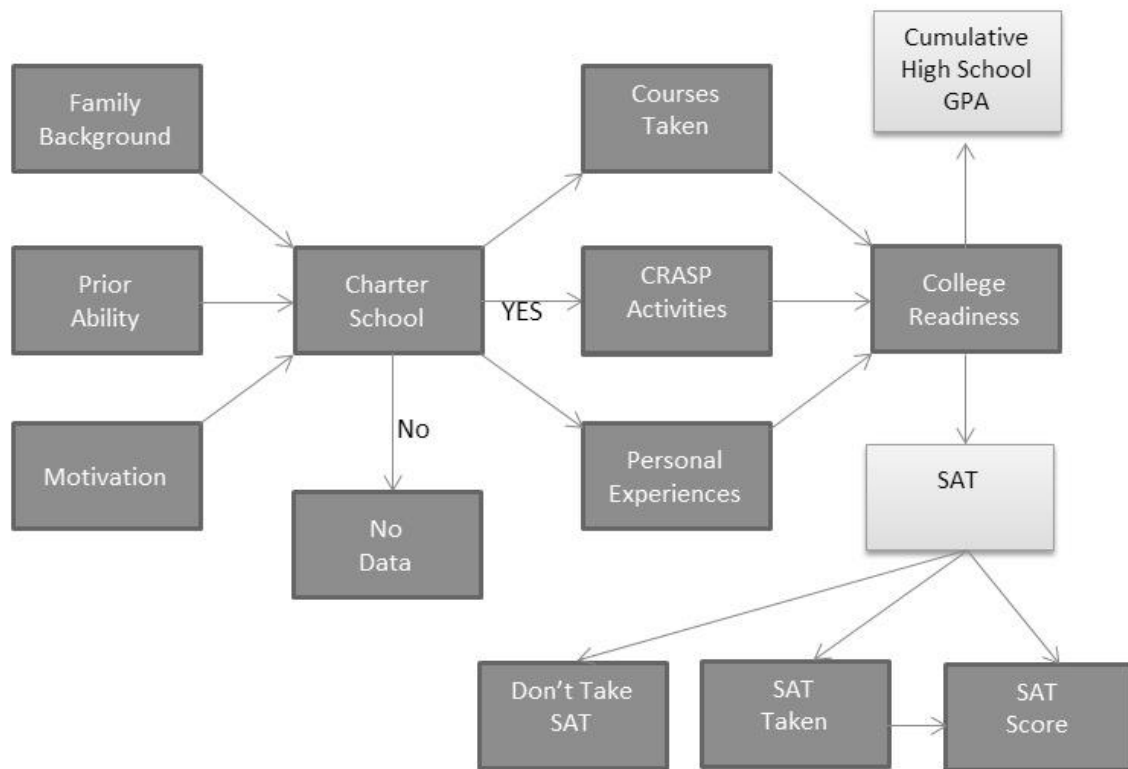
Family Background

Prior Ability

Motivation

Charter School

YES

No

No Data

Courses Taken

CRASP Activities

Personal Experiences

Cumulative High School GPA

College Readiness

SAT

Don't Take SAT

SAT Taken

SAT Score